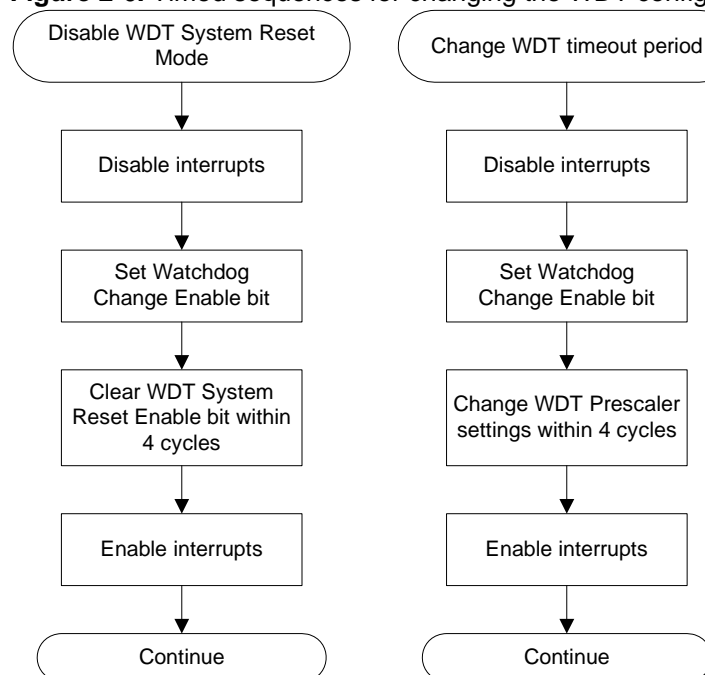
Figure 2-6. Timed sequences for changing the WDT config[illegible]

Disable WDT System Reset Mode

Disable interrupts

Set Watchdog Change Enable bit

Clear WDT System Reset Enable bit within 4 cycles

Enable interrupts

Continue

Change WDT timeout period

Disable interrupts

Set Watchdog Change Enable bit

Change WDT Prescaler settings within 4 cycles

Enable interrupts

Continue